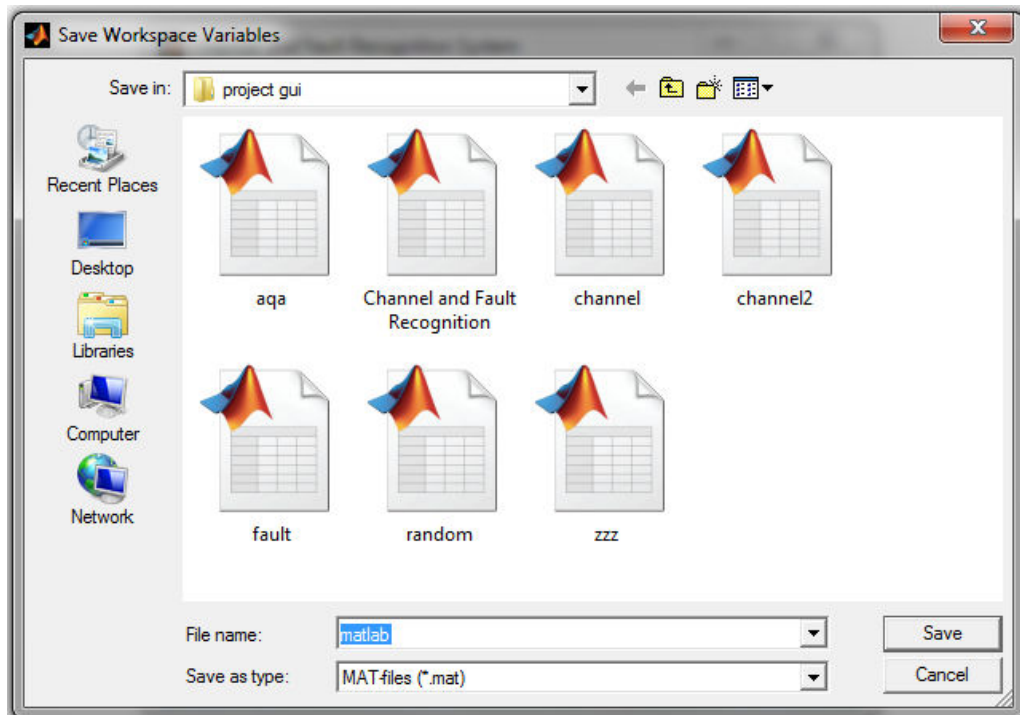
Save Workspace Variables

Save in: project gui

Recent Places
Desktop
Libraries
Computer
Network

aqa
Channel and Fault Recognition
channel
channel2
fault
random
zzz

File name: matlab
Save as type: MAT-files (*.mat)

Save
Cancel